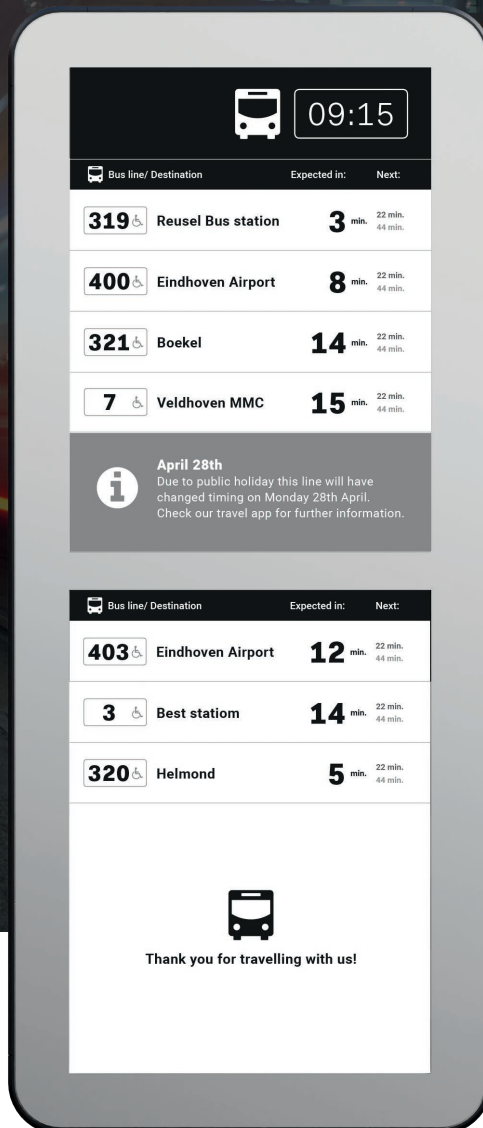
09:15

Bus line/ Destination | Expected in: | Next:

| | | | |
|---|---|---|---|
| 319 | Reusel Bus station | 3 min. | 22 min. 44 min. |
| 400 | Eindhoven Airport | 8 min. | 22 min. 44 min. |
| 321 | Boekel | 14 min. | 22 min. 44 min. |
| 7 | Veldhoven MMC | 15 min. | 22 min. 44 min. |

April 28th
Due to public holiday this line will have changed timing on Monday 28th April. Check our travel app for further information.

Bus line/ Destination | Expected in: | Next:

| | | | |
|---|---|---|---|
| 403 | Eindhoven Airport | 12 min. | 22 min. 44 min. |
| 3 | Best statiom | 14 min. | 22 min. 44 min. |
| 320 | Helmond | 5 min. | 22 min. 44 min. |

Thank you for travelling with us!